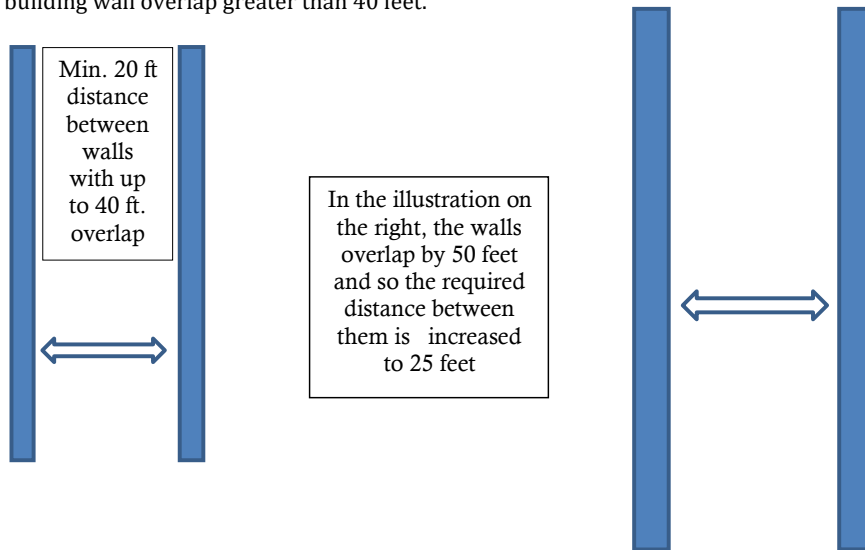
building wall overlap greater than 40 feet.

Min. 20 ft distance between walls with up to 40 ft. overlap

In the illustration on the right, the walls overlap by 50 feet and so the required distance between them is increased to 25 feet